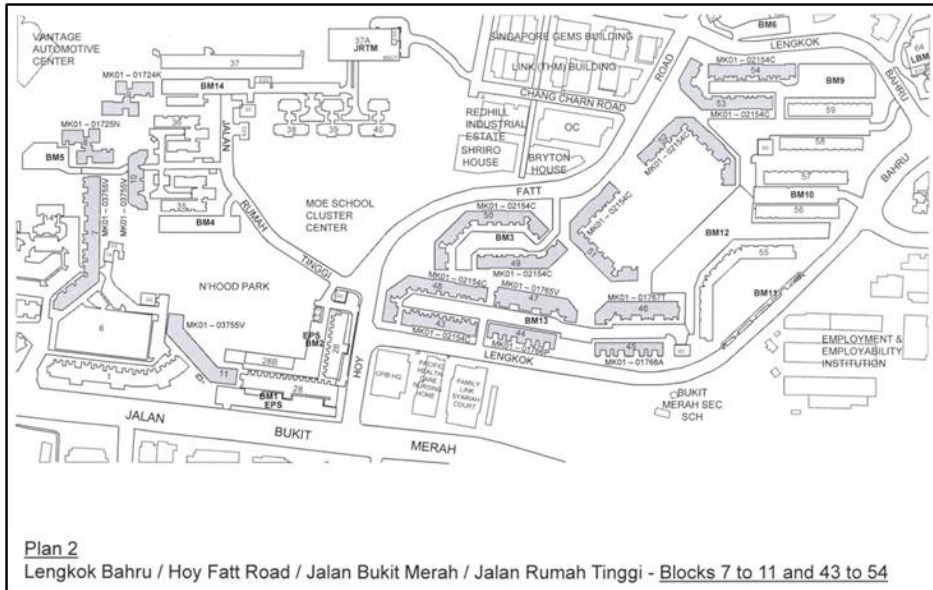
2
VANTAGE AUTOMOTIVE CENTER

37

37A
JRTM

SINGAPORE GEMS BUILDING

LINK (THM) BUILDING

BM6

LENGKOK

6A
LBM

MK01 – 01724K

BM14

CHANG CHARN ROAD

ROAD

MK01 – 02154C

54

BM9

53

59

MK01 – 02154C

32

38

39

40

JALAN

REDHILL INDUSTRIAL ESTATE

SHIRIO HOUSE

OC

BRYTON HOUSE

MK01 – 01725N

BM5

33

MK01 – 03755V

MK01 – 03755V

10

34

35

BM4

RUMAH

MOE SCHOOL CLUSTER CENTER

FATT

52

MK01 – 02154C

58

57

BM10

56

BAHRU

BAHRU

14

MK01 – 02154C

50

BM3

49

MK01 – 02154C

51

MK01 – 02154C

BM12

55

N'HOOD PARK

TINGGI

48

MK01 – 02154C

MK01 – 01765V

47

MK01 – 01767T

46

BM11

6

MK01 – 03755V

EPS

BM2

43

MK01 – 02154C

44

BM13

MK01 – 01766P

45

MK01 – 01768A

EMPLOYMENT & EMPLOYABILITY INSTITUTION

28B

11

28

BM1

EPS

HOY

CPB HQ

PACIFIC HEALTH CARE NURSING HOME

FAMILY LINK SYARIAH COURT

LENGKOK

BUKIT MERAH SEC SCH

JALAN

BUKIT

MERAH

Plan 2
Lengkok Bahru / Hoy Fatt Road / Jalan Bukit Merah / Jalan Rumah Tinggi - Blocks 7 to 11 and 43 to 54